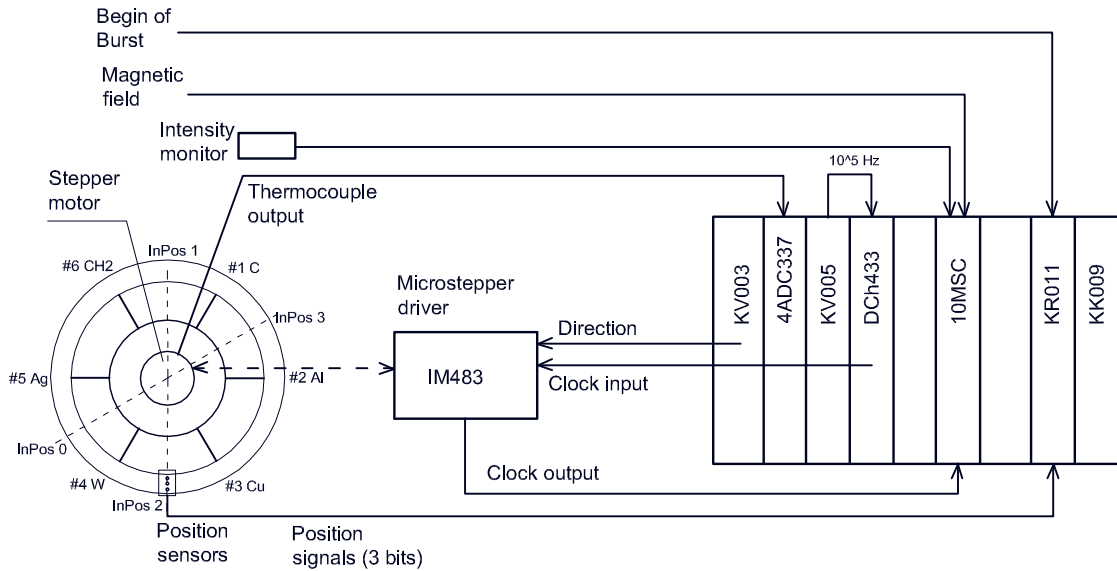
Begin of Burst

Magnetic field

Intensity monitor

10^5 Hz

Stepper motor

Thermocouple output

KV003

4ADC337

KV005

DCh433

10MSC

KR011

KK009

InPos 1

#6 CH2

#1 C

InPos 3

Microstepper driver

Direction

#5 Ag

#2 Al

IM483

Clock input

InPos 0

#4 W

#3 Cu

Clock output

InPos 2

Position sensors

Position signals (3 bits)